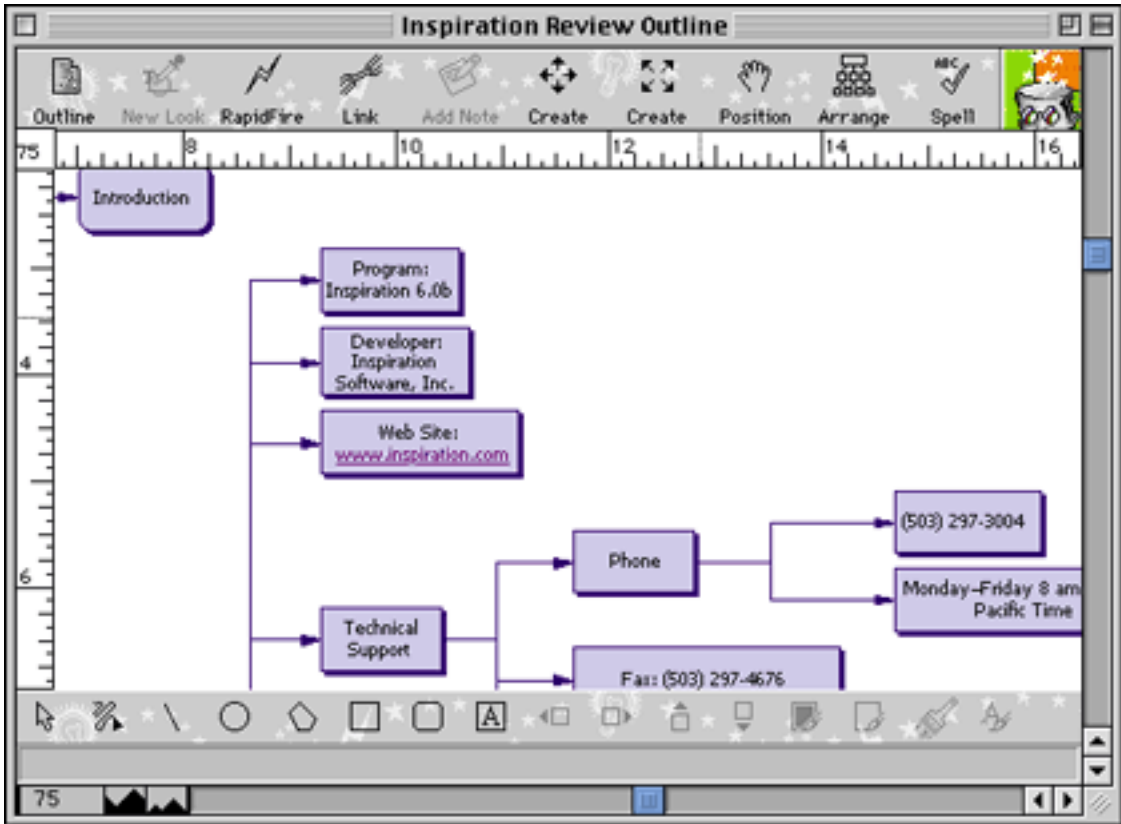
Inspiration Review Outline

Outline New Look RapidFire Link Add Note Create Create Position Arrange Spell

75 8 10 12 14 16

4

6

Introduction

Program: Inspiration 6.0b

Developer: Inspiration Software, Inc.

Web Site: www.inspiration.com

Technical Support

Phone

(503) 297-3004

Monday–Friday 8 am Pacific Time

Fax: (503) 297-4676

A

75